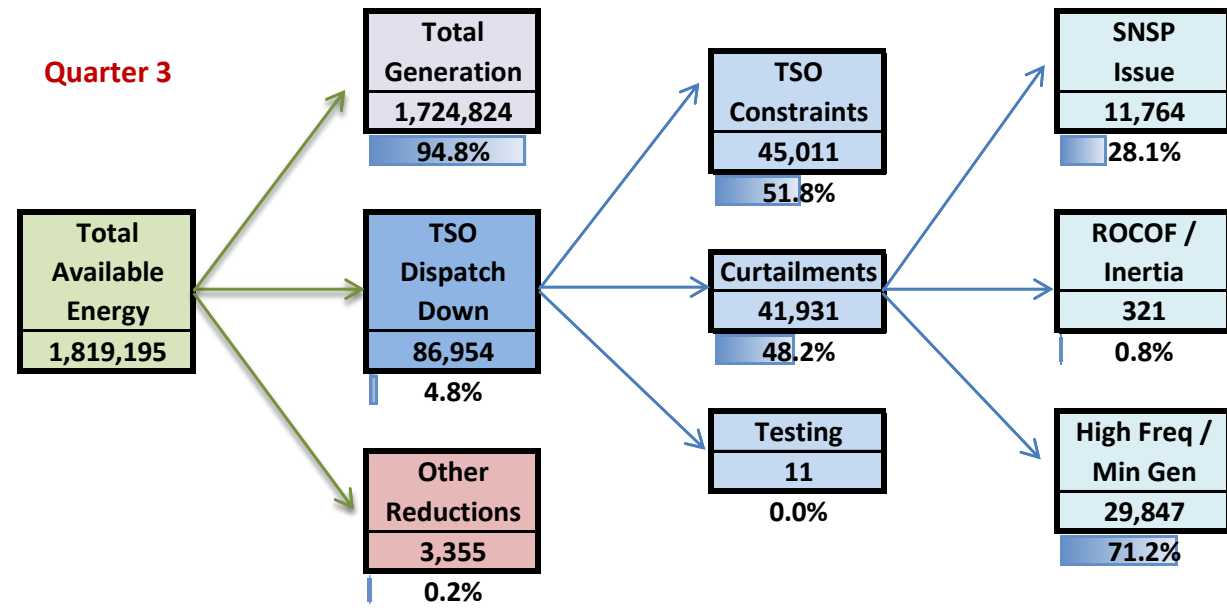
Quarter 3

Total Generation
1,724,824
94.8%

Total Available Energy
1,819,195

TSO Dispatch Down
86,954
4.8%

Other Reductions
3,355
0.2%

TSO Constraints
45,011
51.8%

Curtailments
41,931
48.2%

Testing
11
0.0%

SNSP Issue
11,764
28.1%

ROCOF / Inertia
321
0.8%

High Freq / Min Gen
29,847
71.2%